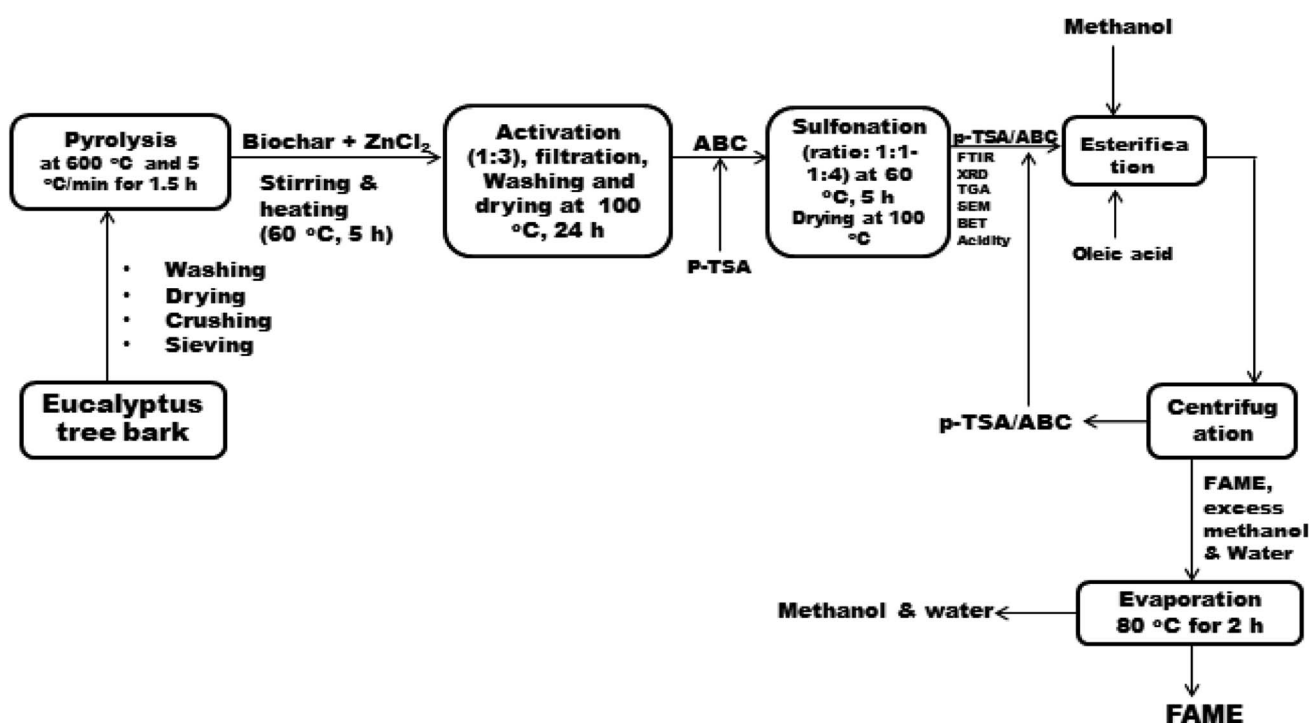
Methanol

Pyrolysis at 600 °C and 5 °C/min for 1.5 h

Biochar + $ZnCl_2$

Stirring & heating (60 °C, 5 h)

Activation (1:3), filtration, Washing and drying at 100 °C, 24 h

ABC

P-TSA

Sulfonation (ratio: 1:1-1:4) at 60 °C, 5 h Drying at 100 °C

p-TSA/ABC

FTIR
XRD
TGA
SEM
BET
Acidity

Esterifica tion

Oleic acid

• Washing
• Drying
• Crushing
• Sieving

Eucalyptus tree bark

p-TSA/ABC

Centrifug ation

FAME, excess methanol & Water

Methanol & water

Evaporation 80 °C for 2 h

FAME